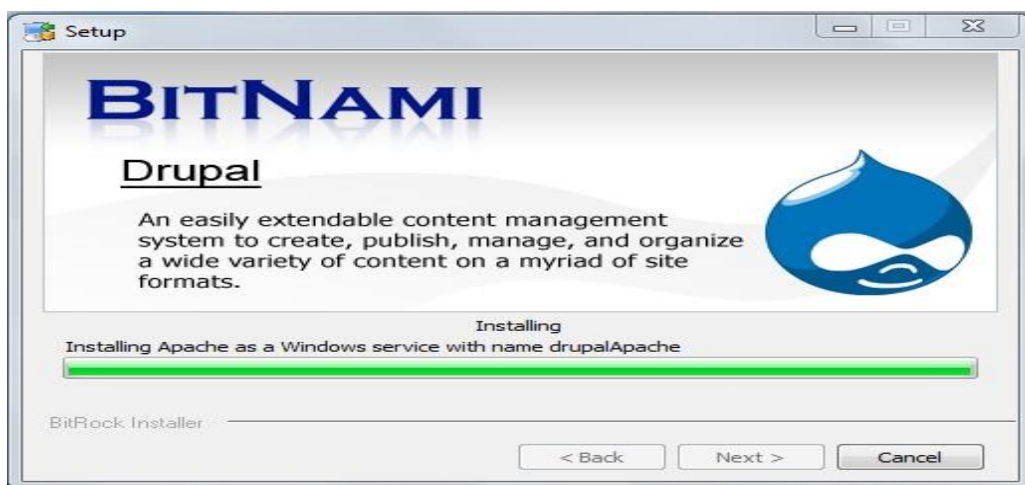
Setup

BITNAMI

Drupal

An easily extendable content management system to create, publish, manage, and organize a wide variety of content on a myriad of site formats.

Installing

Installing Apache as a Windows service with name drupalApache

BitRock Installer

< Back

Next >

Cancel